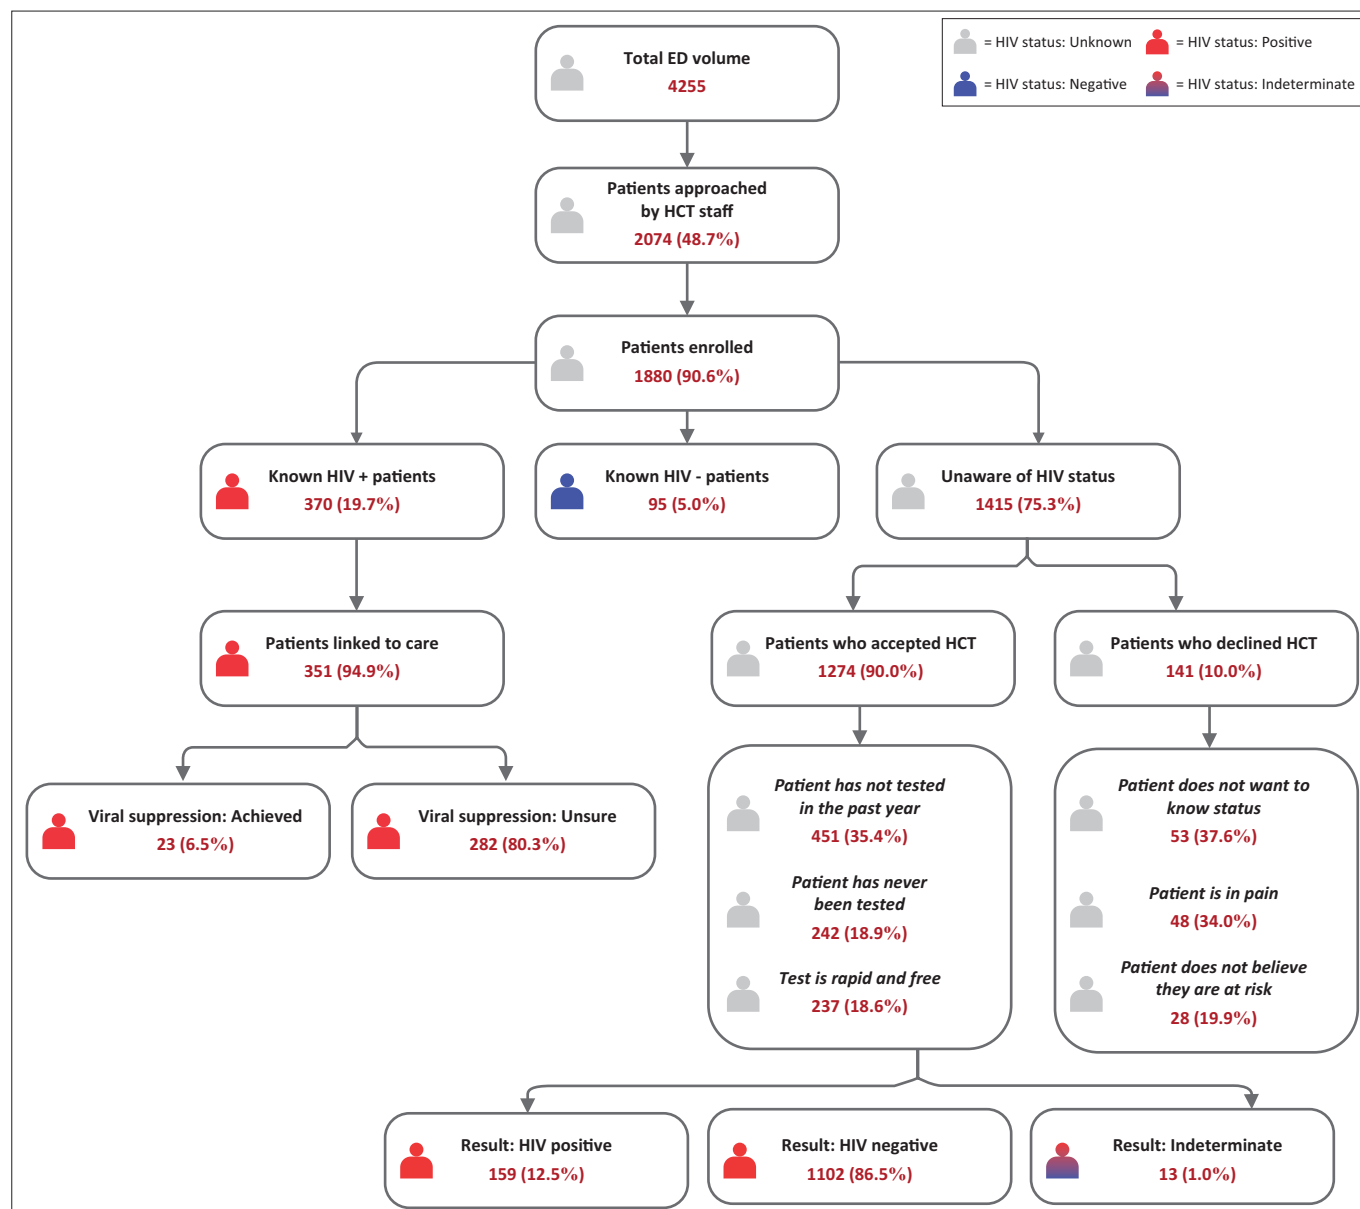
= HIV status: Unknown = HIV status: Positive
= HIV status: Negative = HIV status: Indeterminate

Total ED volume
4255

Patients approached by HCT staff
2074 (48.7%)

Patients enrolled
1880 (90.6%)

Known HIV + patients
370 (19.7%)

Known HIV - patients
95 (5.0%)

Unaware of HIV status
1415 (75.3%)

Patients linked to care
351 (94.9%)

Patients who accepted HCT
1274 (90.0%)

Patients who declined HCT
141 (10.0%)

Viral suppression: Achieved
23 (6.5%)

Viral suppression: Unsure
282 (80.3%)

Patient has not tested in the past year
451 (35.4%)

Patient has never been tested
242 (18.9%)

Test is rapid and free
237 (18.6%)

Patient does not want to know status
53 (37.6%)

Patient is in pain
48 (34.0%)

Patient does not believe they are at risk
28 (19.9%)

Result: HIV positive
159 (12.5%)

Result: HIV negative
1102 (86.5%)

Result: Indeterminate
13 (1.0%)